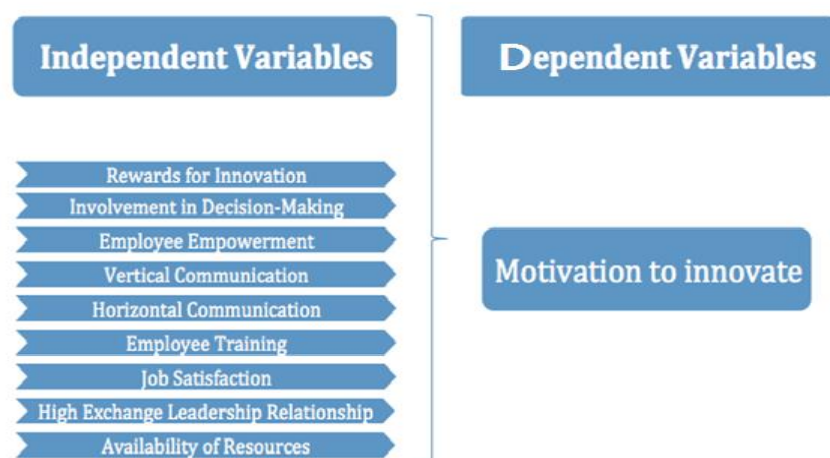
Independent Variables

Dependent Variables

Rewards for Innovation
Involvement in Decision-Making
Employee Empowerment
Vertical Communication
Horizontal Communication
Employee Training
Job Satisfaction
High Exchange Leadership Relationship
Availability of Resources

Motivation to innovate